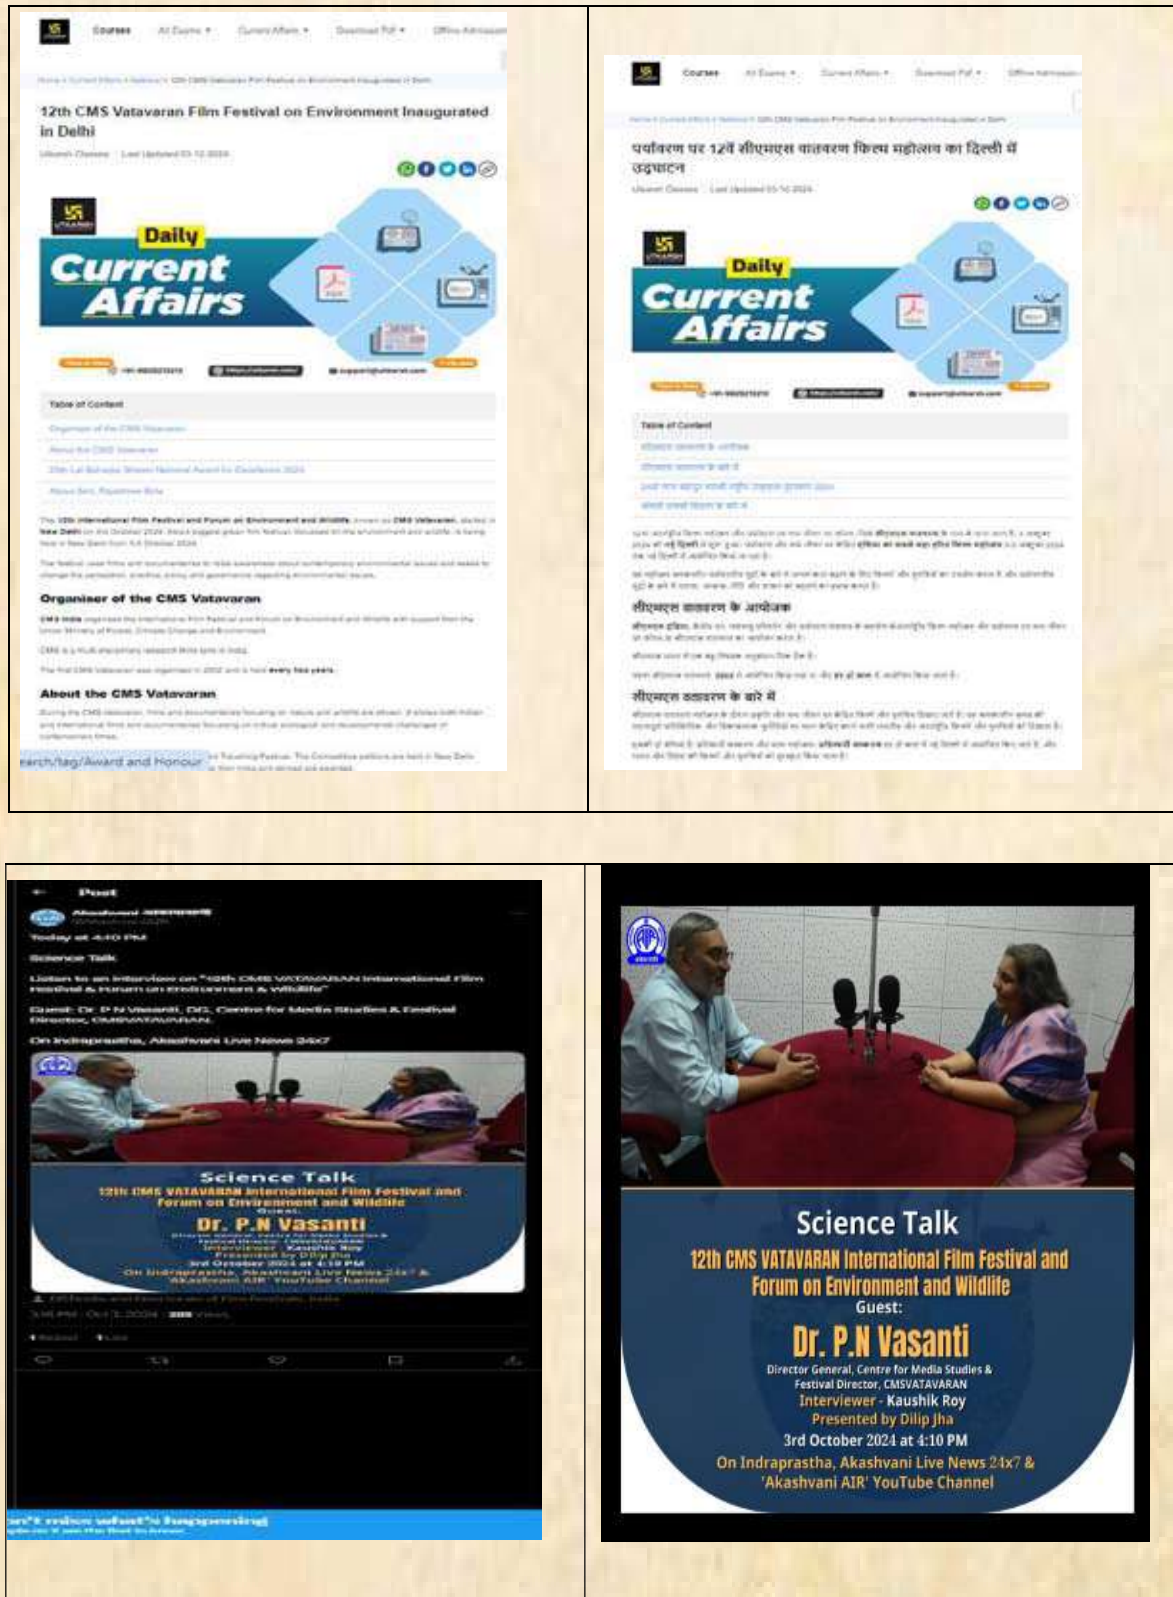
Courses All Exams Current Affairs Download Pdf Offline Admission

12th CMS Vatavaran Film Festival on Environment Inaugurated in Delhi

Daily Current Affairs

Table of Content

Organiser of the CMS Vatavaran

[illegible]

About the CMS Vatavaran

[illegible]

earch/tag/Award and Honour

Courses All Exams Current Affairs Download Pdf Offline Admission

पर्यावरण पर 12वें सीएमएस वातावरण फिल्म महोत्सव का दिल्ली में उद्घाटन

Daily Current Affairs

Table of Content

सीएमएस वातावरण के आयोजक

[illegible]

सीएमएस वातावरण के बारे में

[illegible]

Post

Today at 4:10 PM

Science Talk

Listen to an interview on "12th CMS VATAVARAN International Film Festival & Forum on Environment & Wildlife"

Guest: Dr. P N Vasanti, DG, Centre for Media Studies & Festival Director, CMSVATAVARAN

On Indraprastha, Akashvani Live News 24x7

Science Talk
12th CMS VATAVARAN International Film Festival and Forum on Environment and Wildlife
Guest:
Dr. P.N Vasanti

n't miss what's happening

Science Talk
12th CMS VATAVARAN International Film Festival and Forum on Environment and Wildlife
Guest:
Dr. P.N Vasanti
Director General, Centre for Media Studies & Festival Director, CMSVATAVARAN
Interviewer - Kaushik Roy
Presented by Dilip Jha
3rd October 2024 at 4:10 PM
On Indraprastha, Akashvani Live News 24x7 & 'Akashvani AIR' YouTube Channel